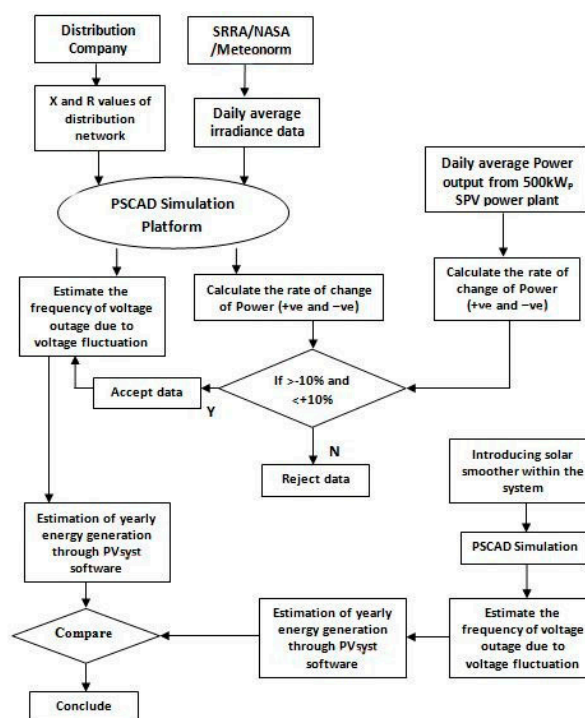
Distribution Company

SRRA/NASA /Meteonorm

X and R values of distribution network

Daily average irradiance data

Daily average Power output from 500kW$_P$ SPV power plant

PSCAD Simulation Platform

Estimate the frequency of voltage outage due to voltage fluctuation

Calculate the rate of change of Power (+ve and –ve)

Calculate the rate of change of Power (+ve and –ve)

Accept data

Y

If >-10% and <+10%

N

Reject data

Introducing solar smoother within the system

Estimation of yearly energy generation through PVsyst software

PSCAD Simulation

Compare

Estimation of yearly energy generation through PVsyst software

Estimate the frequency of voltage outage due to voltage fluctuation

Conclude